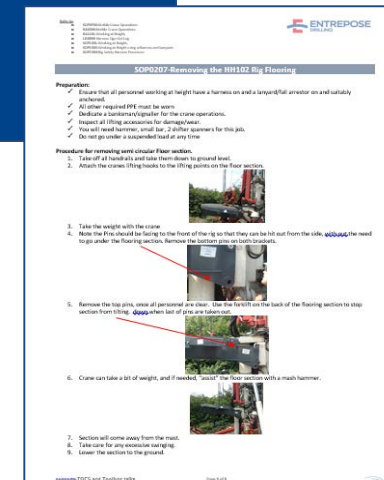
ENTREPOSE DRILLING

SOP0207-Removing the HH102 Rig Flooring

Preparation:
✓ Ensure that all personnel working at height have a harness on and a lanyard/fall arrestor on and suitably anchored.
✓ All other required PPE must be worn
✓ Dedicate a banksman/signaller for the crane operations.
✓ Inspect all lifting accessories for damage/wear.
✓ You will need hammer, small bar, 2 shifter spanners for this job.
✓ Do not go under a suspended load at any time

Procedure for removing semi circular Floor section.
1. Take off all handrails and take them down to ground level.
2. Attach the cranes lifting hooks to the lifting points on the floor section.

3. Take the weight with the crane
4. Note the Pins should be facing to the front of the rig so that they can be hit out from the side, with out the need to go under the flooring section. Remove the bottom pins on both brackets.

5. Remove the top pins, once all personnel are clear. Use the forklift on the back of the flooring section to stop section from tilting. down when last of pins are taken out.

6. Crane can take a bit of weight, and if needed, "assist" the floor section with a mash hammer.

7. Section will come away from the mast.
8. Take care for any excessive swinging.
9. Lower the section to the ground.

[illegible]